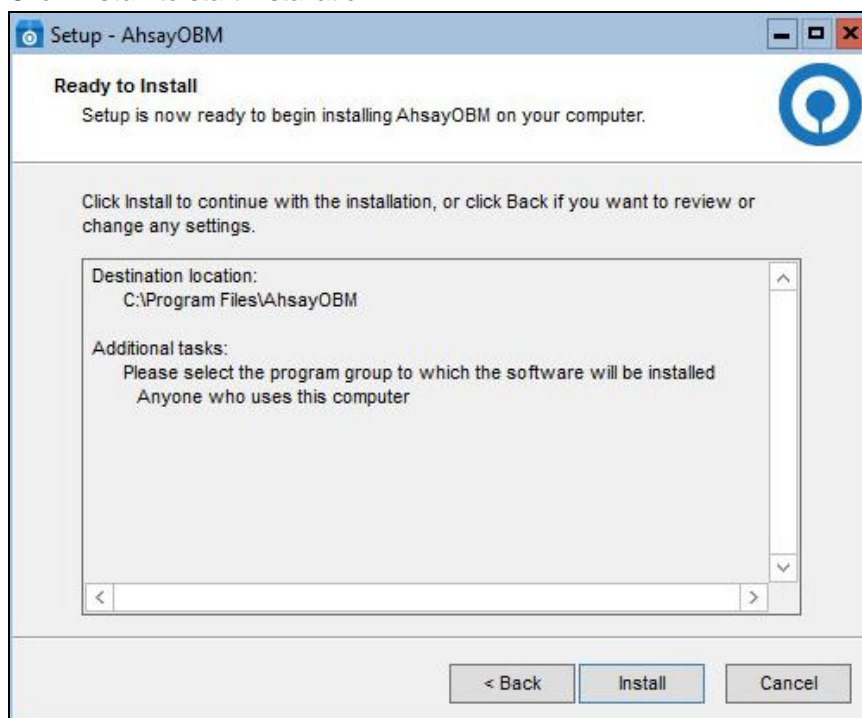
Setup - AhsayOBM

Ready to Install
Setup is now ready to begin installing AhsayOBM on your computer.

Click Install to continue with the installation, or click Back if you want to review or change any settings.

Destination location:
C:\Program Files\AhsayOBM

Additional tasks:
Please select the program group to which the software will be installed
Anyone who uses this computer

< Back
Install
Cancel